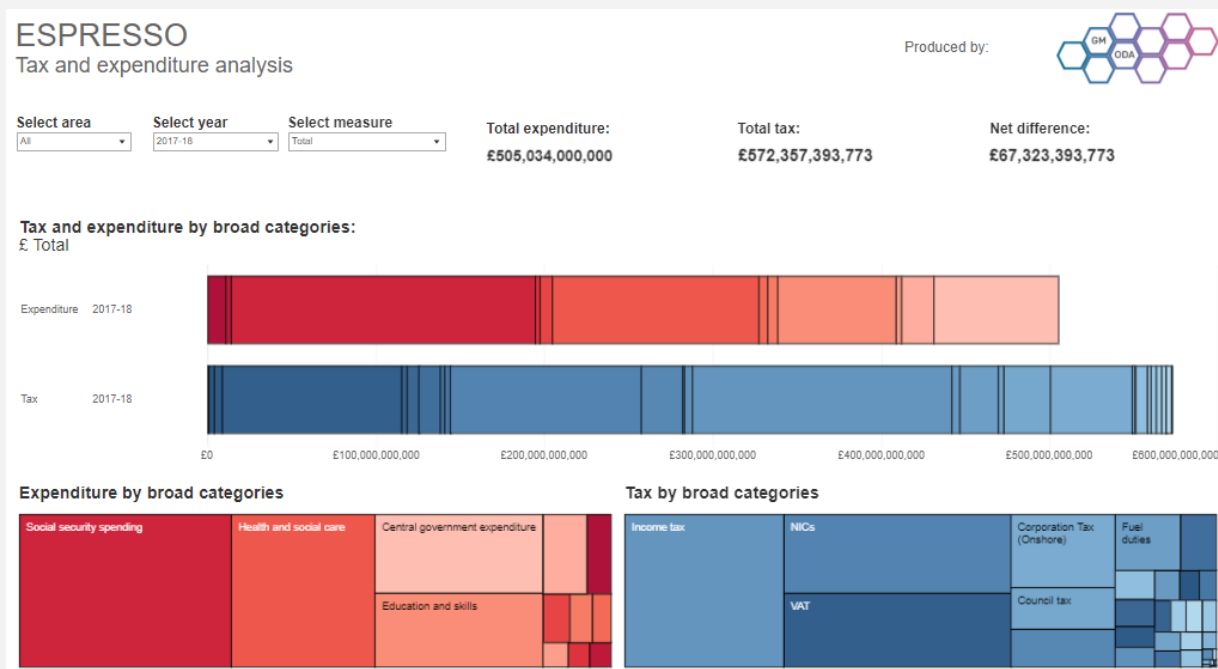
ESPRESSO
Tax and expenditure analysis

Produced by:

GM
ODA

Select area
All

Select year
2017-18

Select measure
Total

Total expenditure:
£505,034,000,000

Total tax:
£572,357,393,773

Net difference:
£67,323,393,773

Tax and expenditure by broad categories:
£ Total

Expenditure 2017-18

Tax 2017-18

£0
£100,000,000,000
£200,000,000,000
£300,000,000,000
£400,000,000,000
£500,000,000,000
£600,000,000,000

Expenditure by broad categories

Social security spending
Health and social care
Central government expenditure
Education and skills

Tax by broad categories

Income tax
NICs
VAT
Corporation Tax (Onshore)
Council tax
Fuel duties